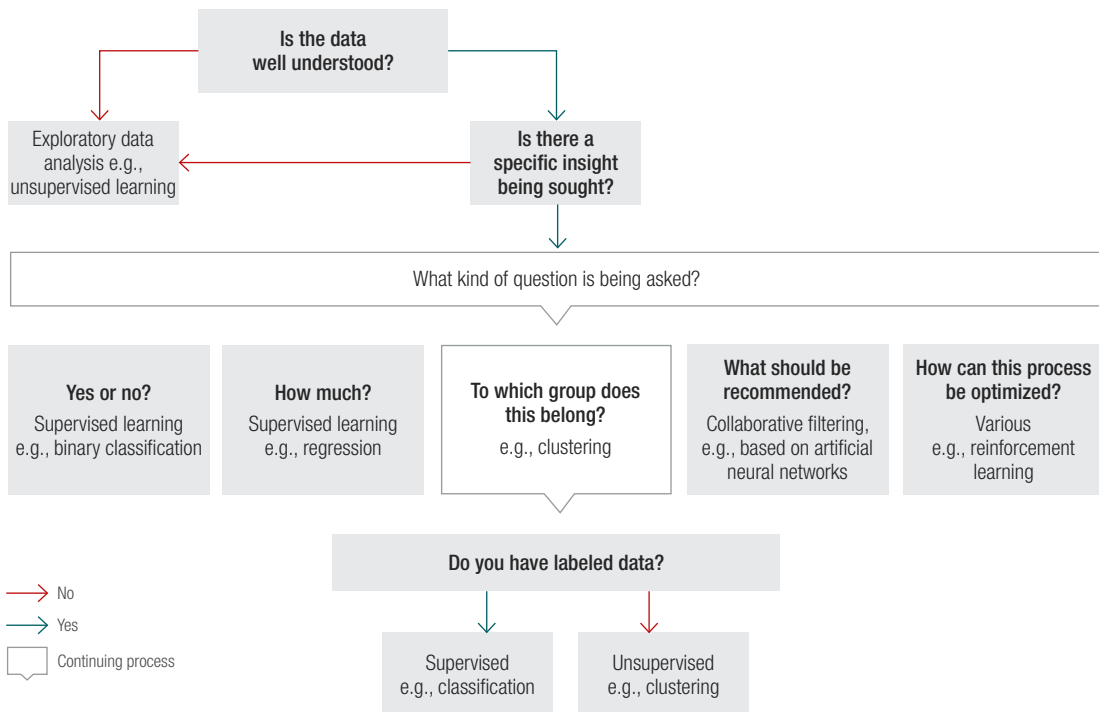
Is the data well understood?

Exploratory data analysis e.g., unsupervised learning

Is there a specific insight being sought?

What kind of question is being asked?

Yes or no?
Supervised learning e.g., binary classification

How much?
Supervised learning e.g., regression

To which group does this belong?
e.g., clustering

What should be recommended?
Collaborative filtering, e.g., based on artificial neural networks

How can this process be optimized?
Various e.g., reinforcement learning

Do you have labeled data?

Supervised e.g., classification

Unsupervised e.g., clustering

No
Yes
Continuing process